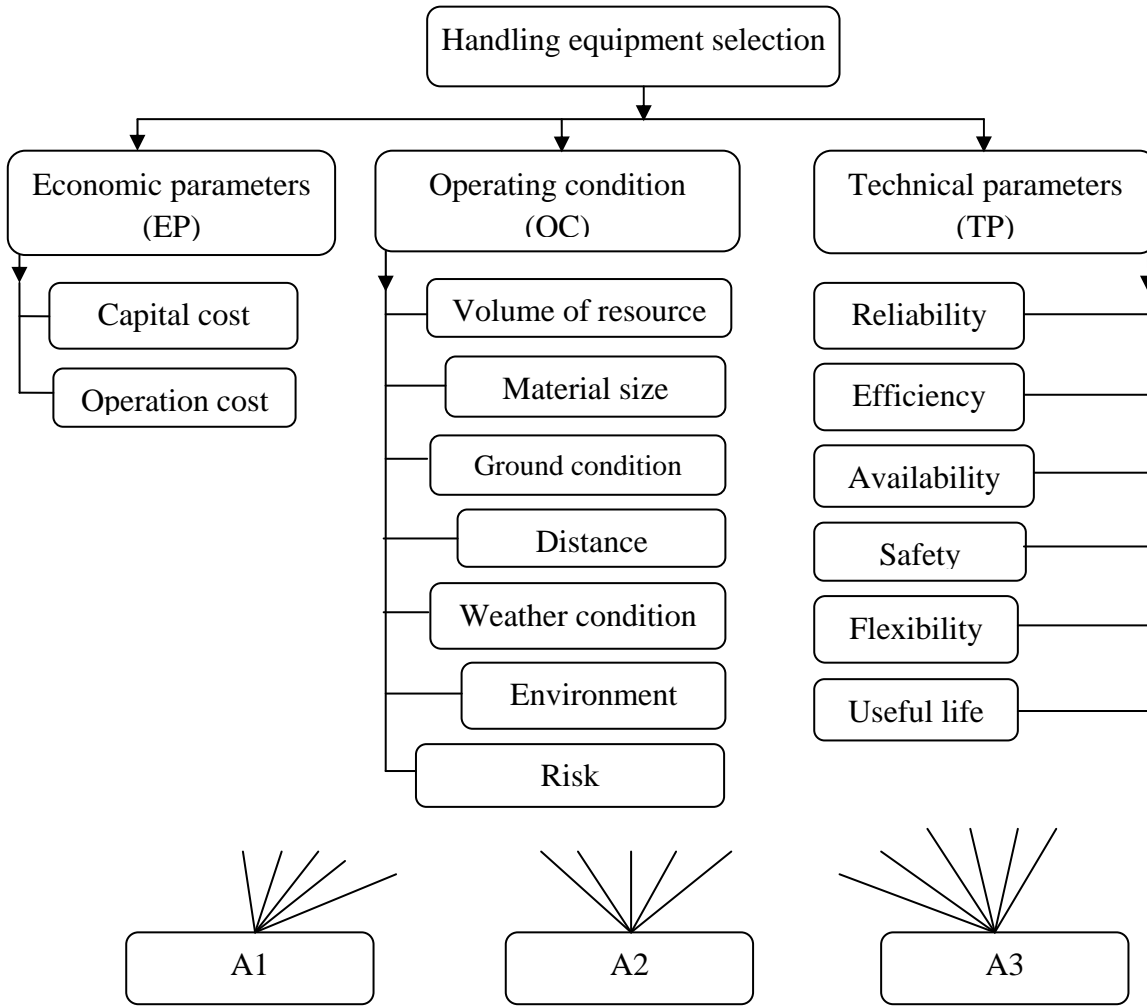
Handling equipment selection

Economic parameters (EP)

Capital cost

Operation cost

Operating condition (OC)

Volume of resource

Material size

Ground condition

Distance

Weather condition

Environment

Risk

Technical parameters (TP)

Reliability

Efficiency

Availability

Safety

Flexibility

Useful life

A1

A2

A3